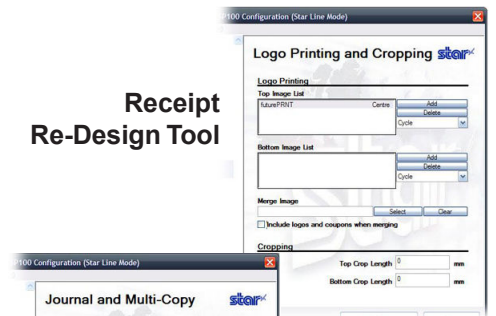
Receipt Re-Design Tool

?100 Configuration (Star Line Mode)

Logo Printing and Cropping star

Logo Printing

Top Image List

futurePRNT Centre

Add

Delete

Cycle

Bottom Image List

Add

Delete

Cycle

Merge Image

Select

Clear

Include logos and coupons when merging

Cropping

Top Crop Length 0 mm

Bottom Crop Length 0 mm

?100 Configuration (Star Line Mode)

Journal and Multi-Copy

star